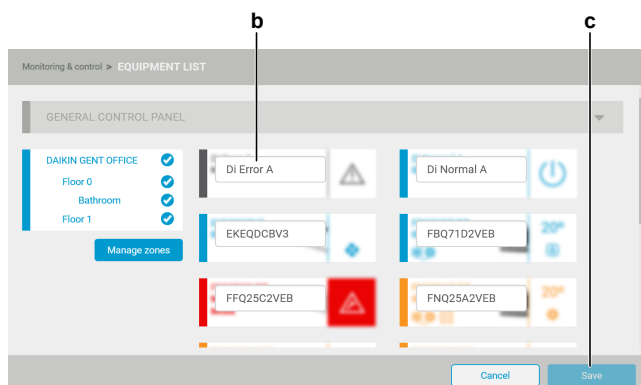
b
c
Monitoring & control > EQUIPMENT LIST
GENERAL CONTROL PANEL
DAIKIN GENT OFFICE
Floor 0
Bathroom
Floor 1
Manage zones
Di Error A
Di Normal A
EKEQDCBV3
FBQ71D2VEB
20°
FFQ25C2VEB
FNQ25A2VEB
20°
Cancel
Save